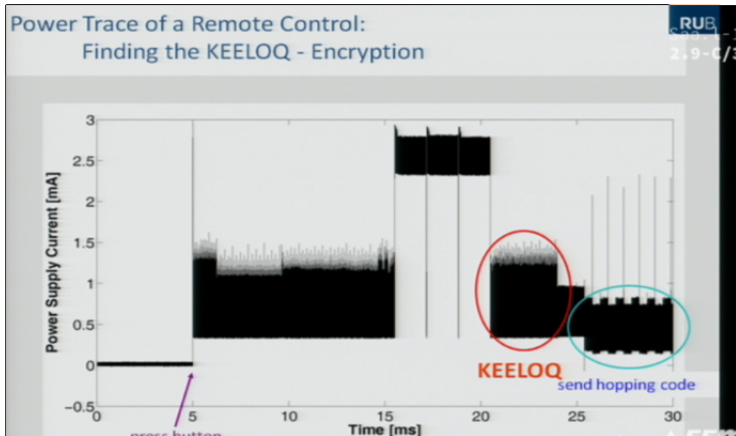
Power Trace of a Remote Control:
Finding the KEELOQ - Encryption

RUB
2.9-C/3

Power Supply Current [mA]

3
2.5
2
1.5
1
0.5
0
−0.5

0 5 10 15 20 25 30
Time [ms]

KEELOQ

send hopping code

press button